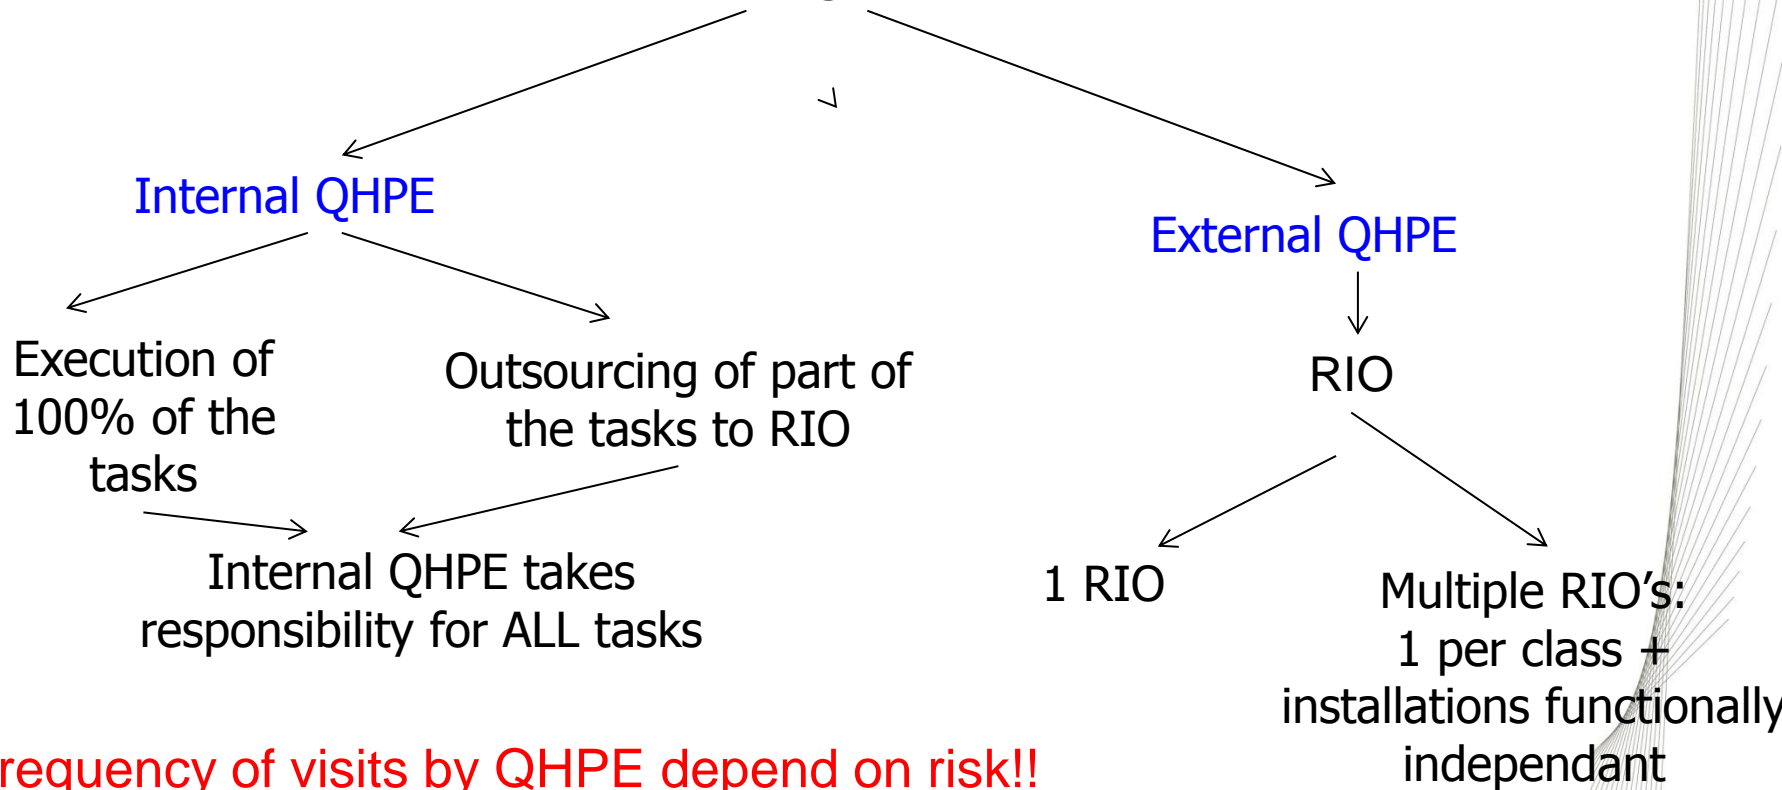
Internal QHPE

External QHPE

Execution of 100% of the tasks

Outsourcing of part of the tasks to RIO

RIO

Internal QHPE takes responsibility for ALL tasks

1 RIO

Multiple RIO’s: 1 per class + installations functionally independant

requency of visits by QHPE depend on risk!!